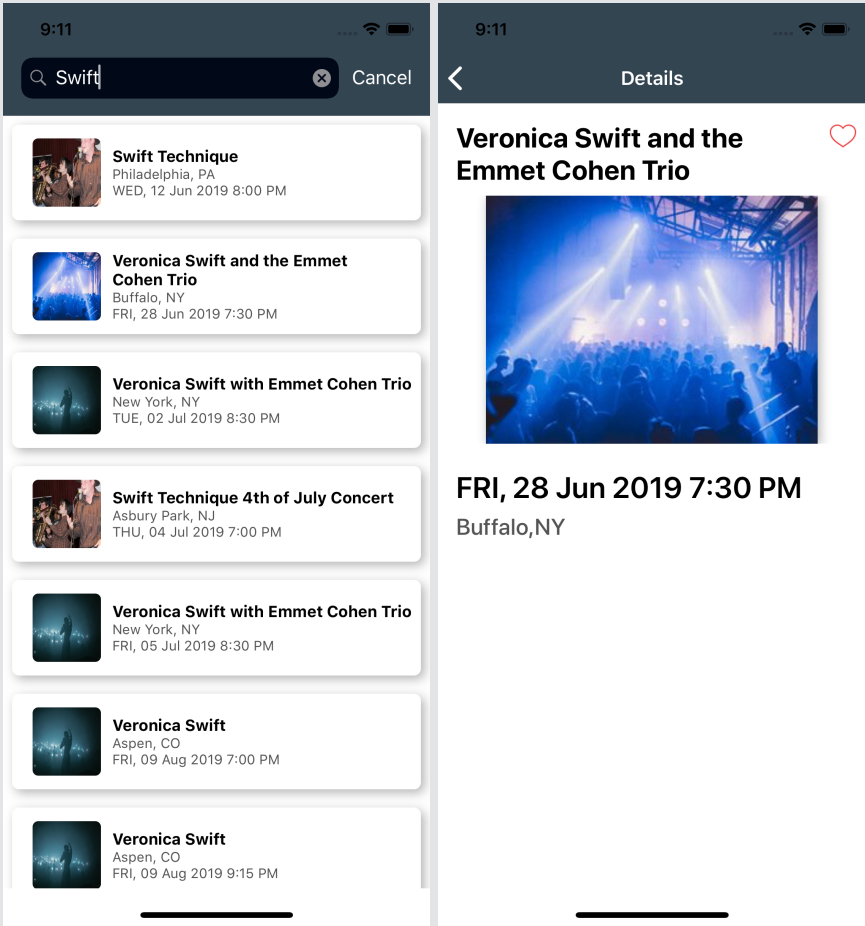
9:11

Swift

Cancel

Swift Technique
Philadelphia, PA
WED, 12 Jun 2019 8:00 PM

Veronica Swift and the Emmet Cohen Trio
Buffalo, NY
FRI, 28 Jun 2019 7:30 PM

Veronica Swift with Emmet Cohen Trio
New York, NY
TUE, 02 Jul 2019 8:30 PM

Swift Technique 4th of July Concert
Asbury Park, NJ
THU, 04 Jul 2019 7:00 PM

Veronica Swift with Emmet Cohen Trio
New York, NY
FRI, 05 Jul 2019 8:30 PM

Veronica Swift
Aspen, CO
FRI, 09 Aug 2019 7:00 PM

Veronica Swift
Aspen, CO
FRI, 09 Aug 2019 9:15 PM

9:11

Details

Veronica Swift and the Emmet Cohen Trio

FRI, 28 Jun 2019 7:30 PM

Buffalo,NY